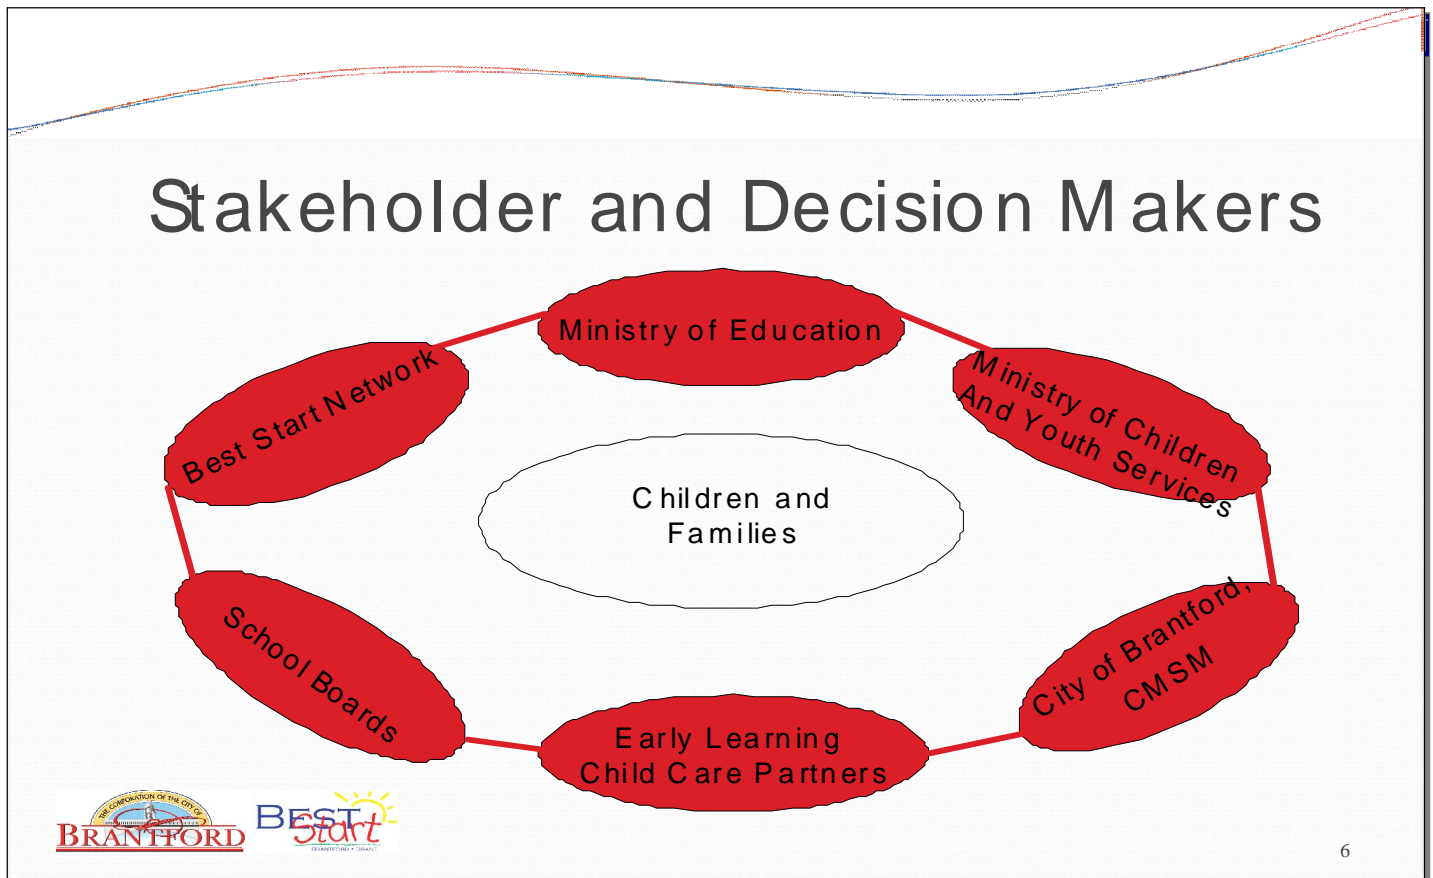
Stakeholder and Decision Makers

Ministry of Education

Ministry of Children And Youth Services

Best Start Network

Children and Families

School Boards

City of Brantford, CMSM

Early Learning Child Care Partners

THE CORPORATION OF THE CITY OF BRANTFORD

BEST Start

BRANTFORD • BRANT

6